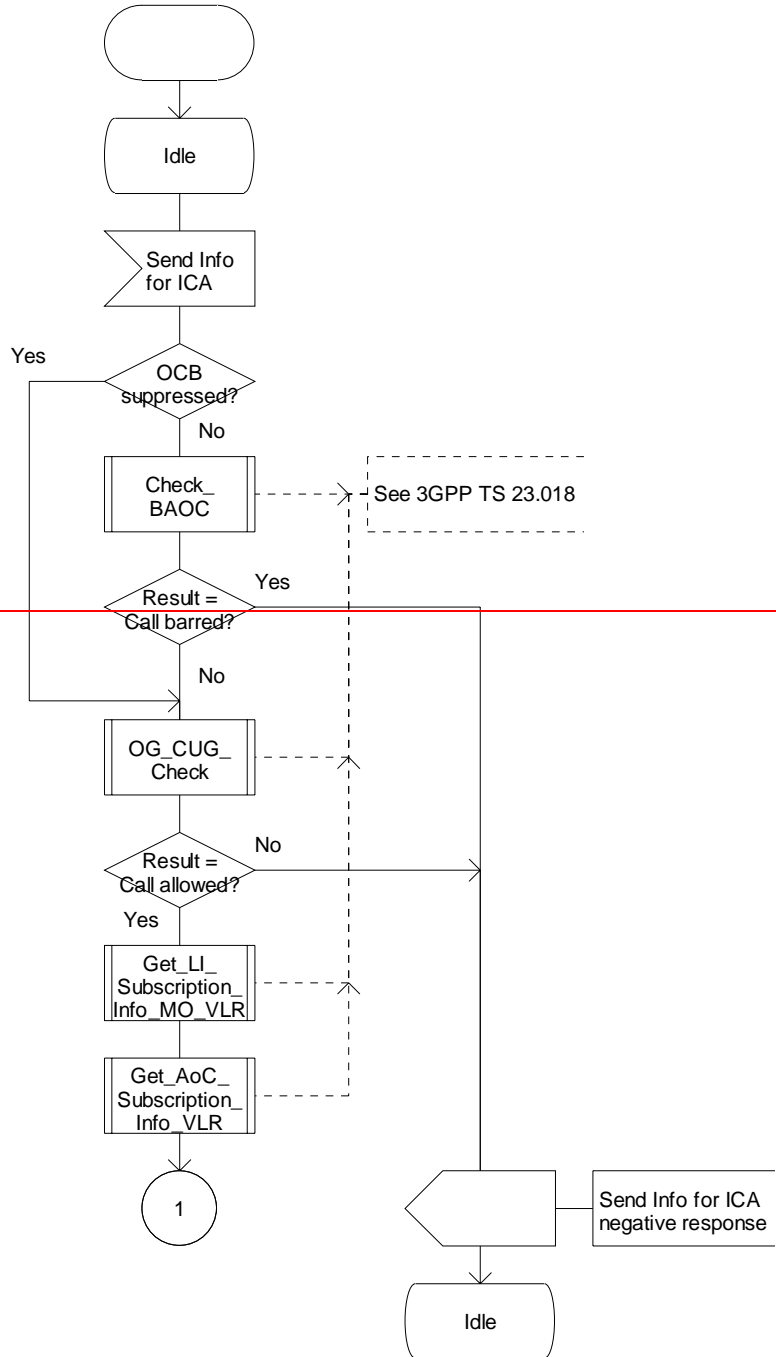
Idle

Send Info for ICA

Yes

OCB suppressed?

No

Check_ BAOC

See 3GPP TS 23.018

Yes

Result = Call barred?

No

OG_CUG_ Check

No

Result = Call allowed?

Yes

Get_LI_ Subscription_ Info_MO_VLR

Get_AoC_ Subscription_ Info_VLR

1

Send Info for ICA negative response

Idle